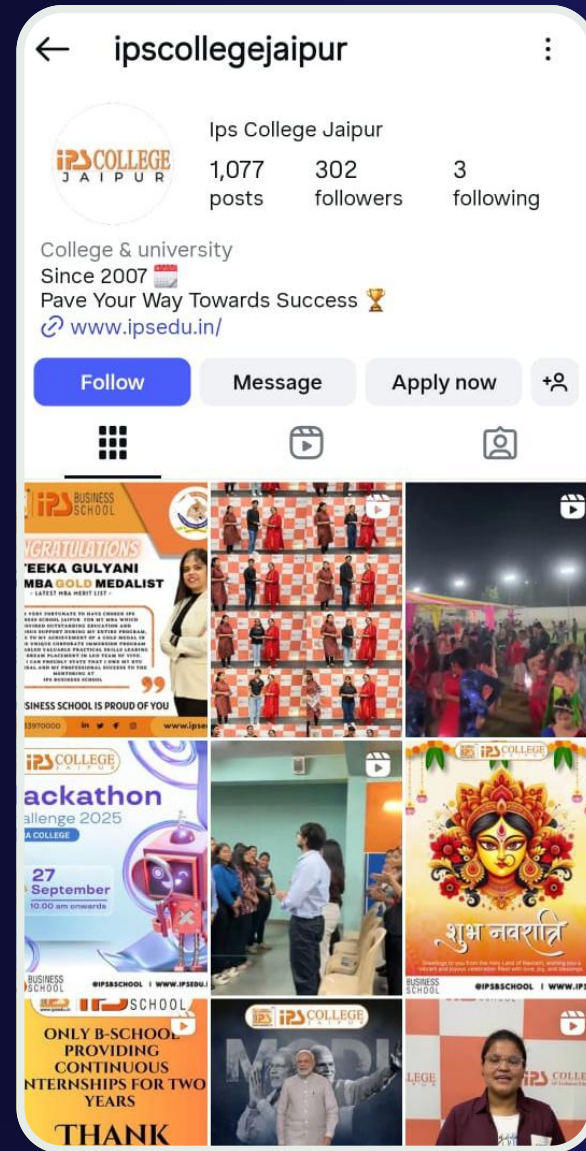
ipscollegejaipur

IPS COLLEGE JAIPUR

Ips College Jaipur

1,077 posts

302 followers

3 following

College & university
Since 2007
Pave Your Way Towards Success
www.ipsedu.in/

Follow

Message

Apply now

IPS BUSINESS SCHOOL

NGRATULATIONS

TEEKA GULYANI MBA GOLD MEDALIST

- LATEST MBA MERIT LIST -

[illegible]

SINESS SCHOOL IS PROUD OF YOU

www.ipse

IPS COLLEGE JAIPUR

ackathon

allenge 2025

A COLLEGE

27 September

10.00 am onwards

BUSINESS SCHOOL

@IPSBSCHOOL | WWW.IPSEDU.I

IPS COLLEGE

शुभ नवरात्रि

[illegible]

BUSINESS SCHOOL

@IPSBSCHOOL | WWW.IPS

IPS SCHOOL

ONLY B-SCHOOL PROVIDING CONTINUOUS NTERNSHIPS FOR TWO YEARS

THANK

IPS IPS COLLEGE

LEGE

IPS COLLE